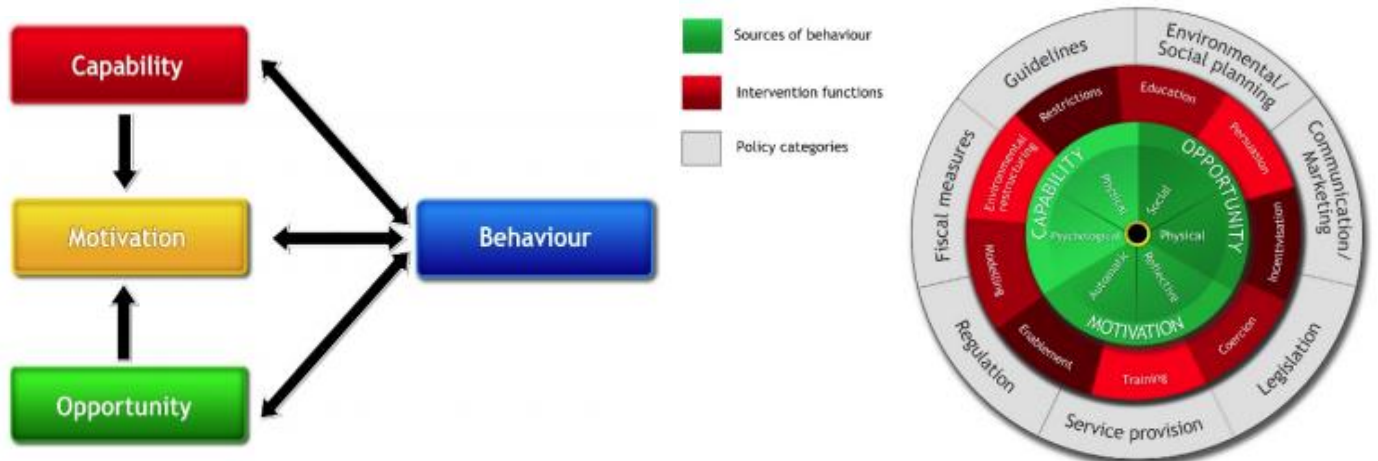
Capability

Motivation

Opportunity

Behaviour

Sources of behaviour

Intervention functions

Policy categories

Guidelines

Environmental/ Social planning

Communication/ Marketing

Legislation

Service provision

Regulation

Fiscal measures

Restrictions

Education

Persuasion

Incentivisation

Coercion

Training

Enablement

Modelling

Environmental restructuring

CAPABILITY

OPPORTUNITY

MOTIVATION

Physical

Psychological

Social

Physical

Automatic

Reflective